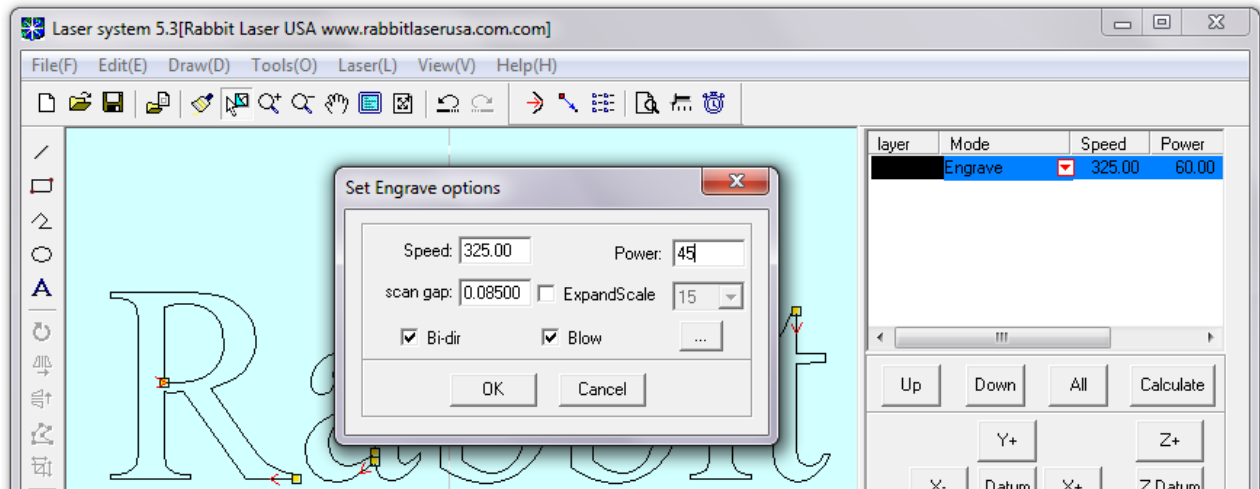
Laser system 5.3[Rabbit Laser USA www.rabbitlaserusa.com.com]

File(F) Edit(E) Draw(D) Tools(O) Laser(L) View(V) Help(H)

| layer | Mode | Speed | Power |
|---|---|---|---|
| | Engrave | 325.00 | 60.00 |

Set Engrave options

Speed: 325.00
Power: 45
scan gap: 0.08500
ExpandScale 15
Bi-dir
Blow
...
OK
Cancel

Up
Down
All
Calculate
Y+
Z+
X-
Datum
X+
Z Datum